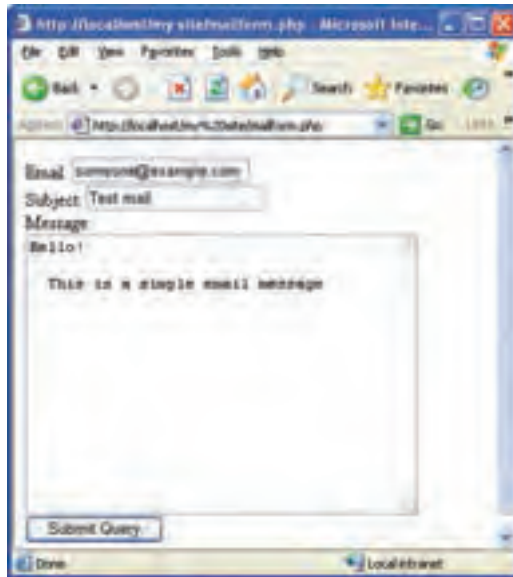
http://localhost/mysite/mailform.php - Microsoft Inte...

File Edit View Favorites Tools Help

Back Search Favorites

Address http://localhost/my%20site/mailform.php Go Links

Email someone@example.com

Subject Test mail

Message

Hello!

This is a simple email message

Submit Query

Done Local intranet